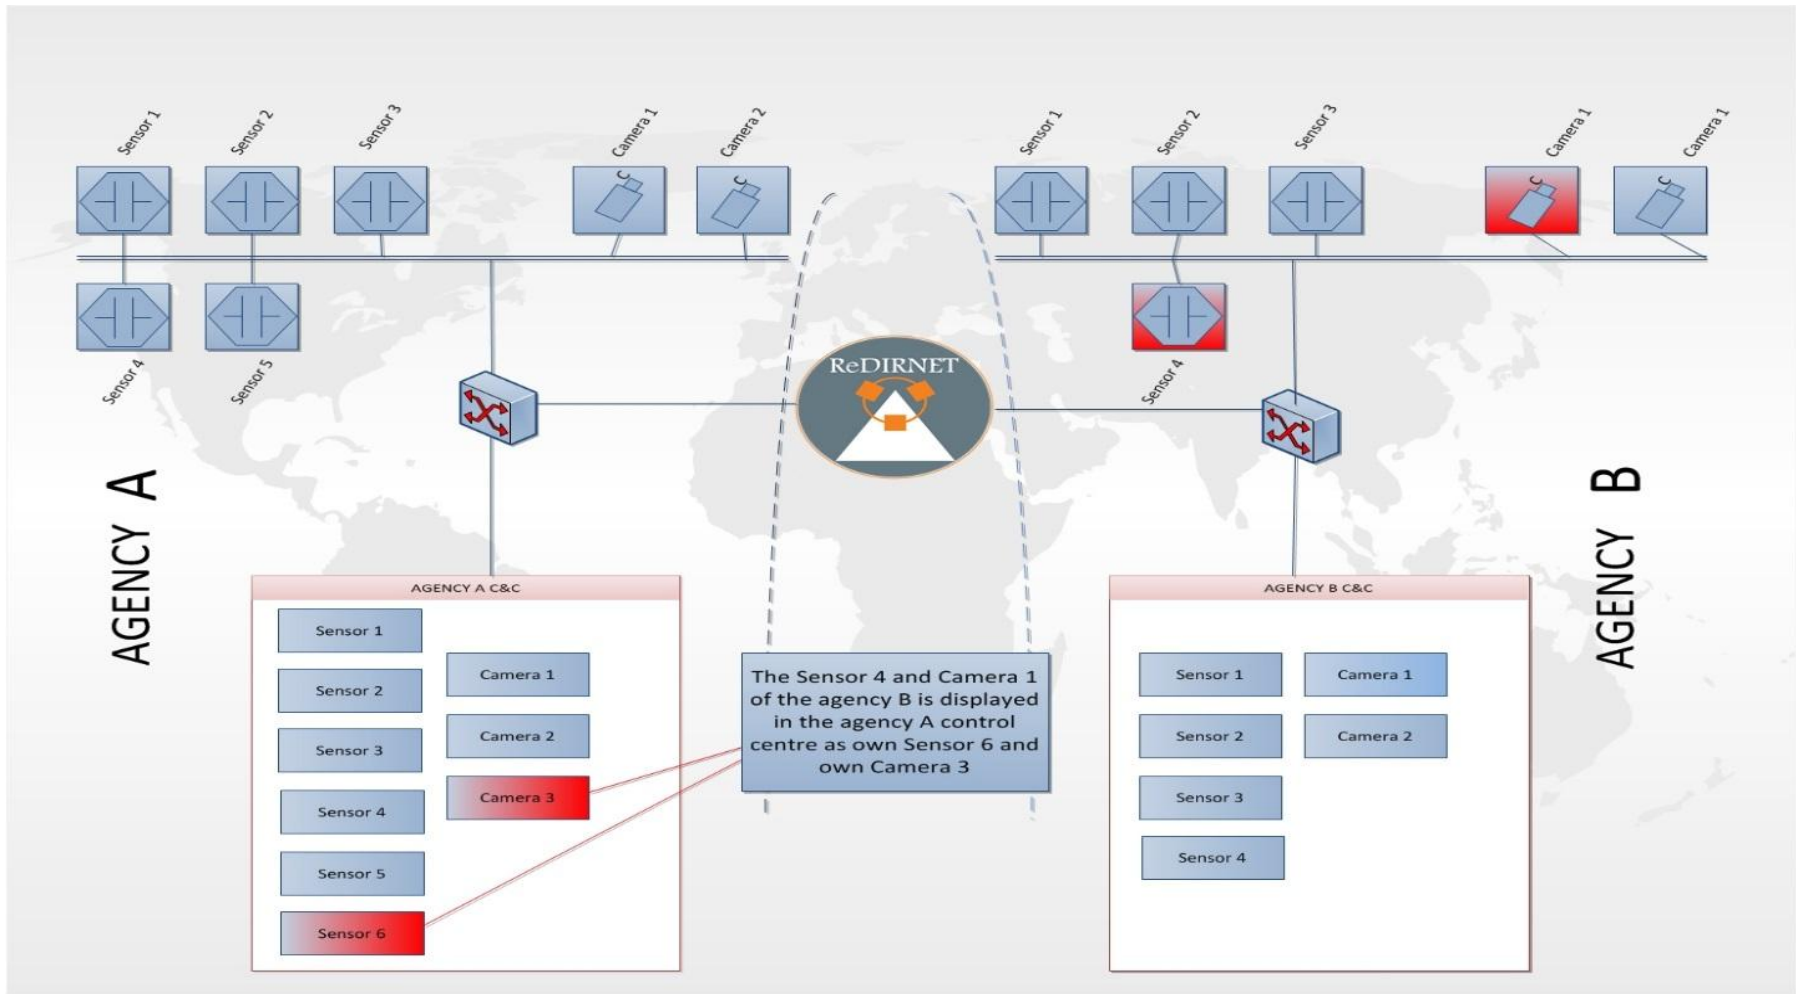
Sensor 1
Sensor 2
Sensor 3
Camera 1
Camera 2
Sensor 1
Sensor 2
Sensor 3
Camera 1
Camera 1

Sensor 4
Sensor 5
Sensor 4

ReDIRNET

AGENCY A

AGENCY B

AGENCY A C&C

Sensor 1
Sensor 2
Sensor 3
Sensor 4
Sensor 5
Sensor 6
Camera 1
Camera 2
Camera 3

The Sensor 4 and Camera 1 of the agency B is displayed in the agency A control centre as own Sensor 6 and own Camera 3

AGENCY B C&C

Sensor 1
Sensor 2
Sensor 3
Sensor 4
Camera 1
Camera 2